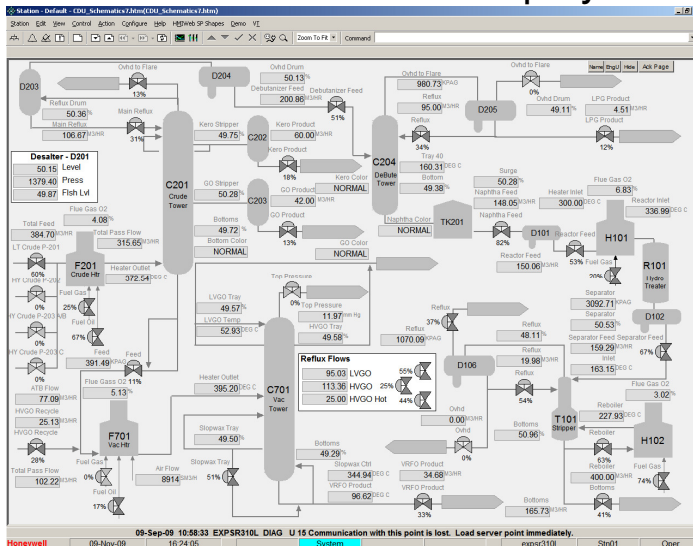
Station - Default - CDU_Schematics7.htm(CDU_Schematics7.htm)

Station Edit View Control Action Configure Help HMIWeb SP Shapes Demo VI

Zoom To Fit Command

Name Eng/U Hide Ack Page

D203
Ovhd to Flare
13%
D204
Ovhd Drum 50.13 %
Debutanizer Feed 200.86 M3/HR
Debutanizer Feed
51%
Ovhd to Flare 980.73 KPAG
Ovhd to Flare
0%
Reflux Drum 50.36 %
Main Reflux
Main Reflux 106.67 M3/HR
31%
Kero Stripper 49.75 %
C202
Kero Product 60.00 M3/HR
Kero Product
18%
Reflux 95.00 M3/HR
D205
Ovhd Drum 49.11 %
LPG Product 4.51 M3/HR
LPG Product
12%
Reflux
34%
Tray 40 160.31 DEG C
Bottom 49.38 %
C204 DeBute Tower

Desalter - D201
50.15 Level
1379.40 Press
49.97 Flsh Lvl

C201 Crude Tower
GO Stripper 50.28 %
C203
GO Product 42.00 M3/HR
Kero Color NORMAL
GO Product
13%
Bottoms 49.72 %
Bottom Color NORMAL
GO Color NORMAL
Naphtha Color NORMAL
TK201
Surge 50.28 %
Naphtha Feed 148.05 M3/HR
Heater Inlet 300.00 DEG C
Flue Gas O2 6.83 %
Reactor Inlet 336.99 DEG C
Naphtha Feed
82%
D101
Reactor Feed
53%
H101
Reactor Feed 150.06 M3/HR
Fuel Gas
26%
R101 Hydro Treater
Total Feed 384.70 M3/HR
Flue Gas O2 4.08 %
Total Pass Flow 315.65 M3/HR
LT Crude P-201
60%
F201 Crude Htr
Heater Outlet 372.54 DEG C
HY Crude P-202
Fuel Gas
25%
HY Crude P-203 NB
Fuel Oil
67%
0%
HY Crude P-203 C
0%
Feed 391.49 KPAG
Feed
0%
ATB Flow 77.09 M3/HR
HVGO Recycle 25.13 M3/HR
HVGO Recycle
28%
Total Pass Flow 102.22 M3/HR
Flue Gas O2 11%
5.13 %
F701 Vac Htr
Fuel Gas
0%
Fuel Oil
17%
Air Flow 8914 M3/HR
Top Pressure
0%
Top Pressure 11.97 mm Hg
LVGO Tray 49.57 %
LVGO Temp 52.93 DEG C
HVGO Tray 49.58 %
Heater Outlet 395.20 DEG C
C701 Vac Tower
Stopwax Tray 49.50 %
Stopwax Tray
51%
Reflux Flows
95.03 LVGO
113.36 HVGO
25.00 HVGO Hot
55%
25%
44%
Reflux
37%
Reflux 1070.09 KPAG
D106
Reflux 48.11 %
Reflux 19.98 M3/HR
Reflux
54%
Ovhd 0.00 M3/HR
Ovhd
0%
Bottoms 50.96 %
Bottoms 49.29 %
Stopwax Ctrl 344.94 DEG C
VRFO Product 34.68 M3/HR
VRFO Product 96.62 DEG C
VRFO Product
33%
Separator 3092.71 KPAG
Separator 50.53 %
Separator Feed Separator Feed 159.29 M3/HR
D102
67%
Inlet 163.15 DEG C
Flue Gas O2 3.02 %
T101 Stripper
Reboiler 227.93 DEG C
H102
Reboiler
63%
Reboiler 400.00 M3/HR
Fuel Gas
74%
Bottoms 165.73 M3/HR
Bottoms
41%

09-Sep-09 10:58:33 EXPSR310L DIAG U 15 Communication with this point is lost. Load server point immediately.
Honeywell 09-Nov-09 16:24:05 System expsr310l Stn01 Oper